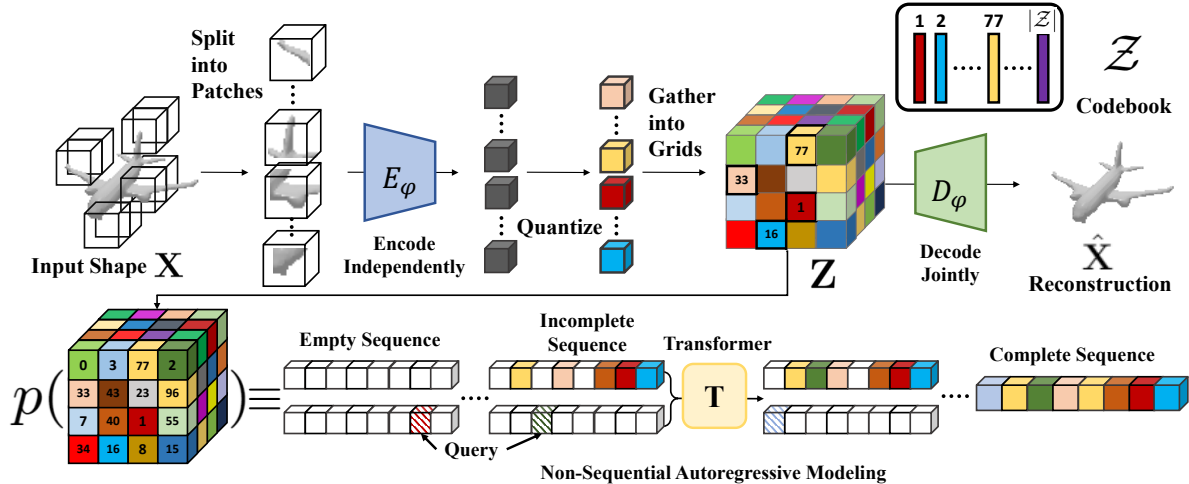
Split into Patches

$E_\varphi$

Encode Independently

Quantize

Gather into Grids

1 2 77 $|\mathcal{Z}|$

$\mathcal{Z}$

Codebook

77

33

1

16

$\mathbf{Z}$

$D_\varphi$

Decode Jointly

$\hat{\mathbf{X}}$

Reconstruction

Input Shape $\mathbf{X}$

$p($

| 0 | 3 | 77 | 2 |
|---|---|---|---|
| 33 | 43 | 23 | 96 |
| 7 | 40 | 1 | 55 |
| 34 | 16 | 8 | 15 |

$)\equiv$

Empty Sequence

Incomplete Sequence

Transformer

T

Complete Sequence

Query

Non-Sequential Autoregressive Modeling